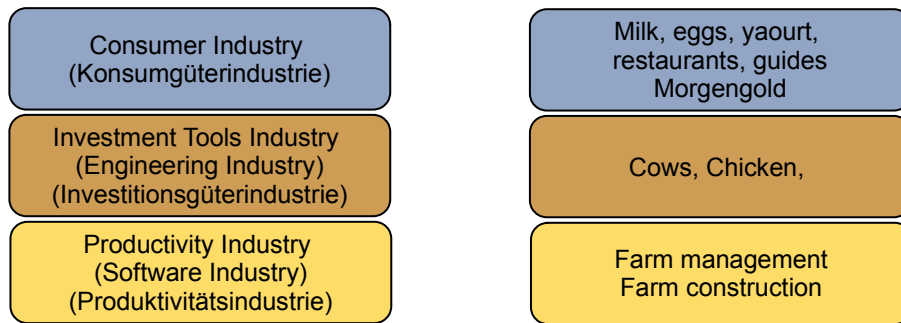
Consumer Industry
(Konsumgüterindustrie)

Investment Tools Industry
(Engineering Industry)
(Investitionsgüterindustrie)

Productivity Industry
(Software Industry)
(Produktivitätsindustrie)

Milk, eggs, yaourt,
restaurants, guides
Morgengold

Cows, Chicken,

Farm management
Farm construction